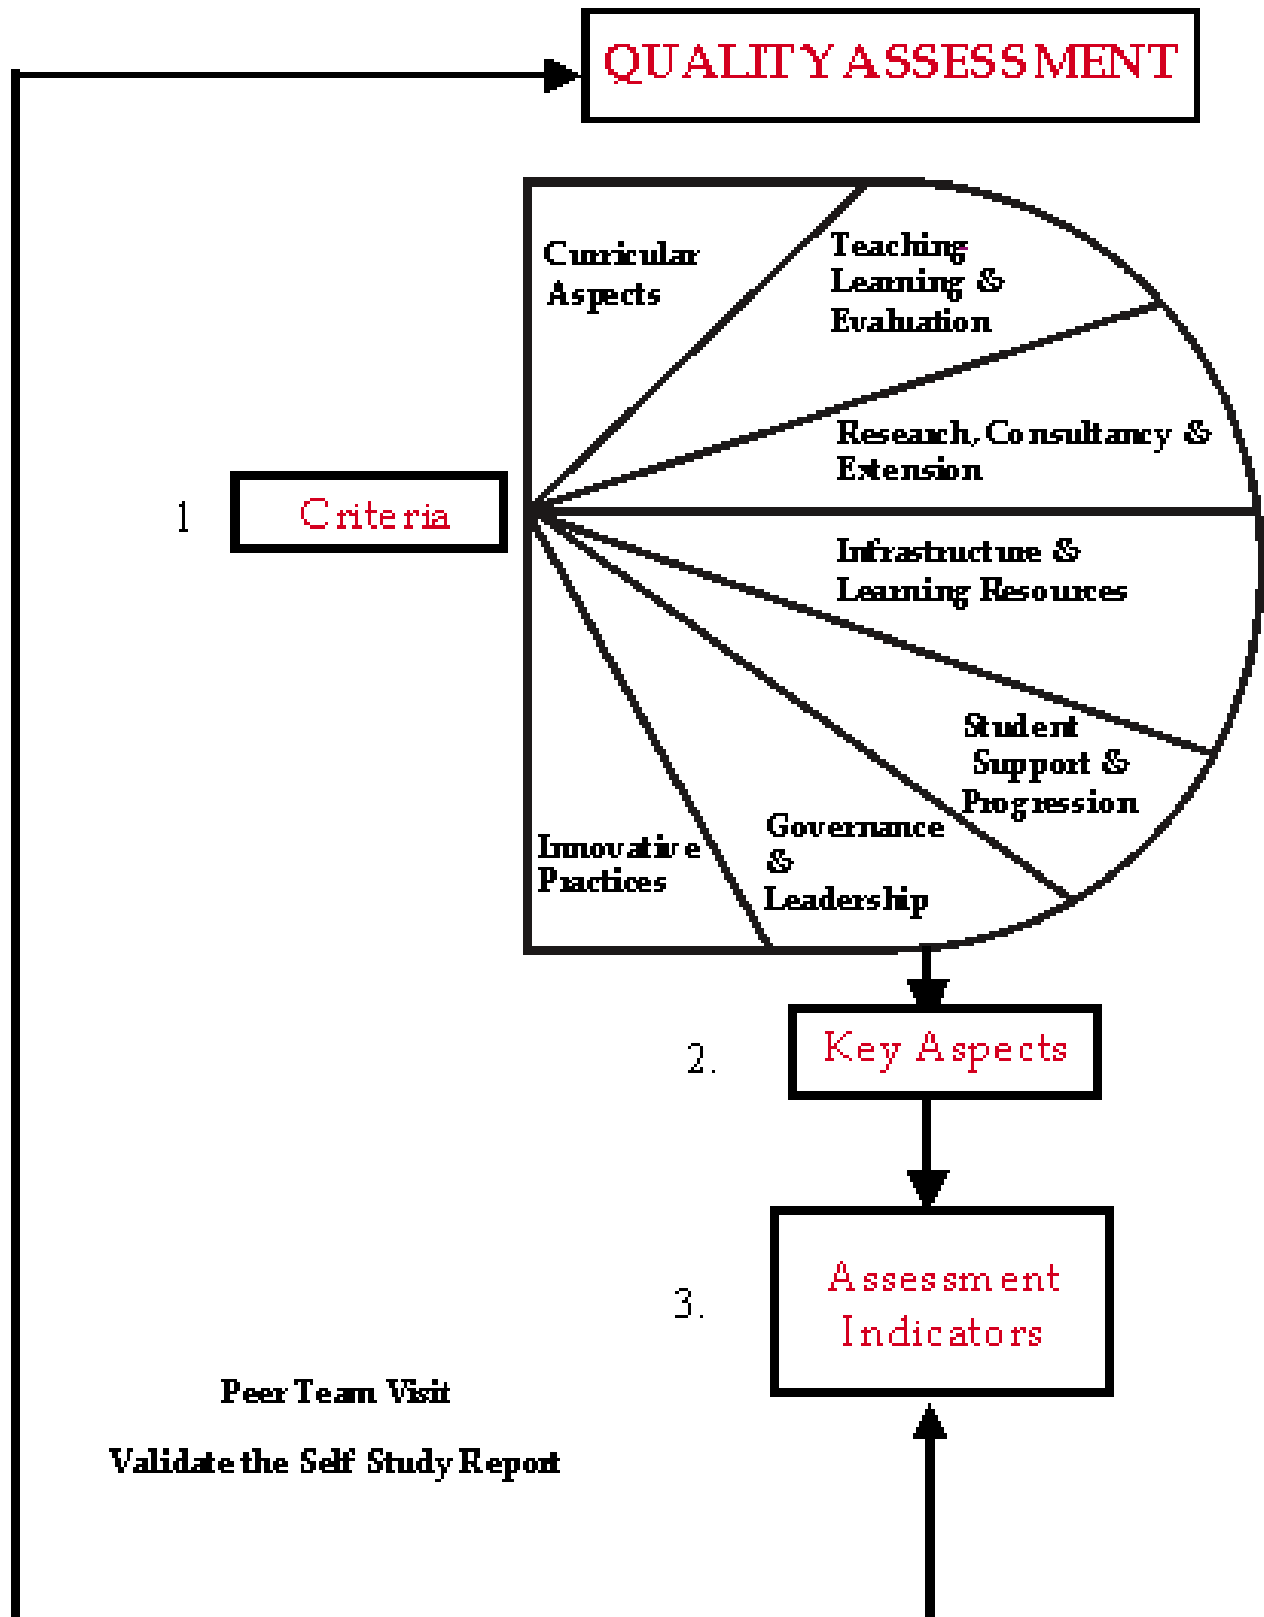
QUALITY ASSESSMENT

Curricular Aspects

Teaching Learning & Evaluation

Research, Consultancy & Extension

1 Criteria

Infrastructure & Learning Resources

Student Support & Progression

Governance & Leadership

Innovative Practices

2. Key Aspects

3. Assessment Indicators

Peer Team Visit

Validate the Self Study Report